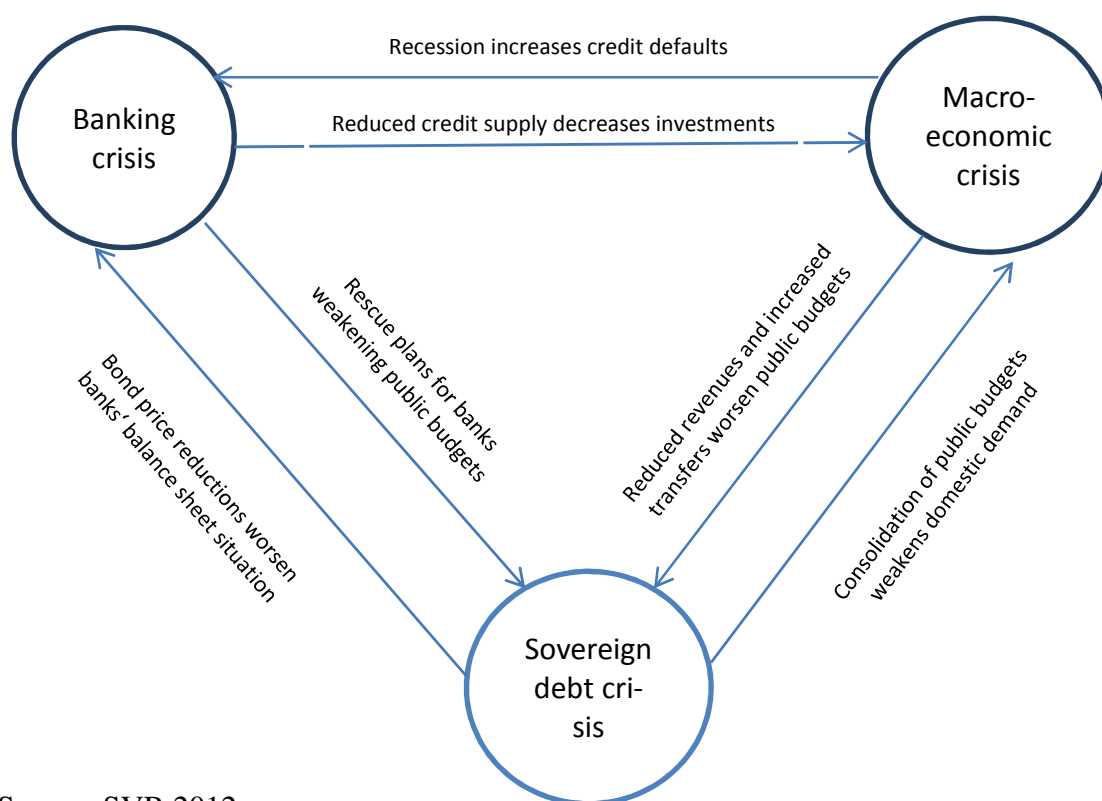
Recession increases credit defaults

Banking crisis

Reduced credit supply decreases investments

Macroeconomic crisis

Rescue plans for banks weakening public budgets

Bond price reductions worsen banks' balance sheet situation

Reduced revenues and increased transfers worsen public budgets

Consolidation of public budgets weakens domestic demand

Sovereign debt crisis

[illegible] SVR 2012